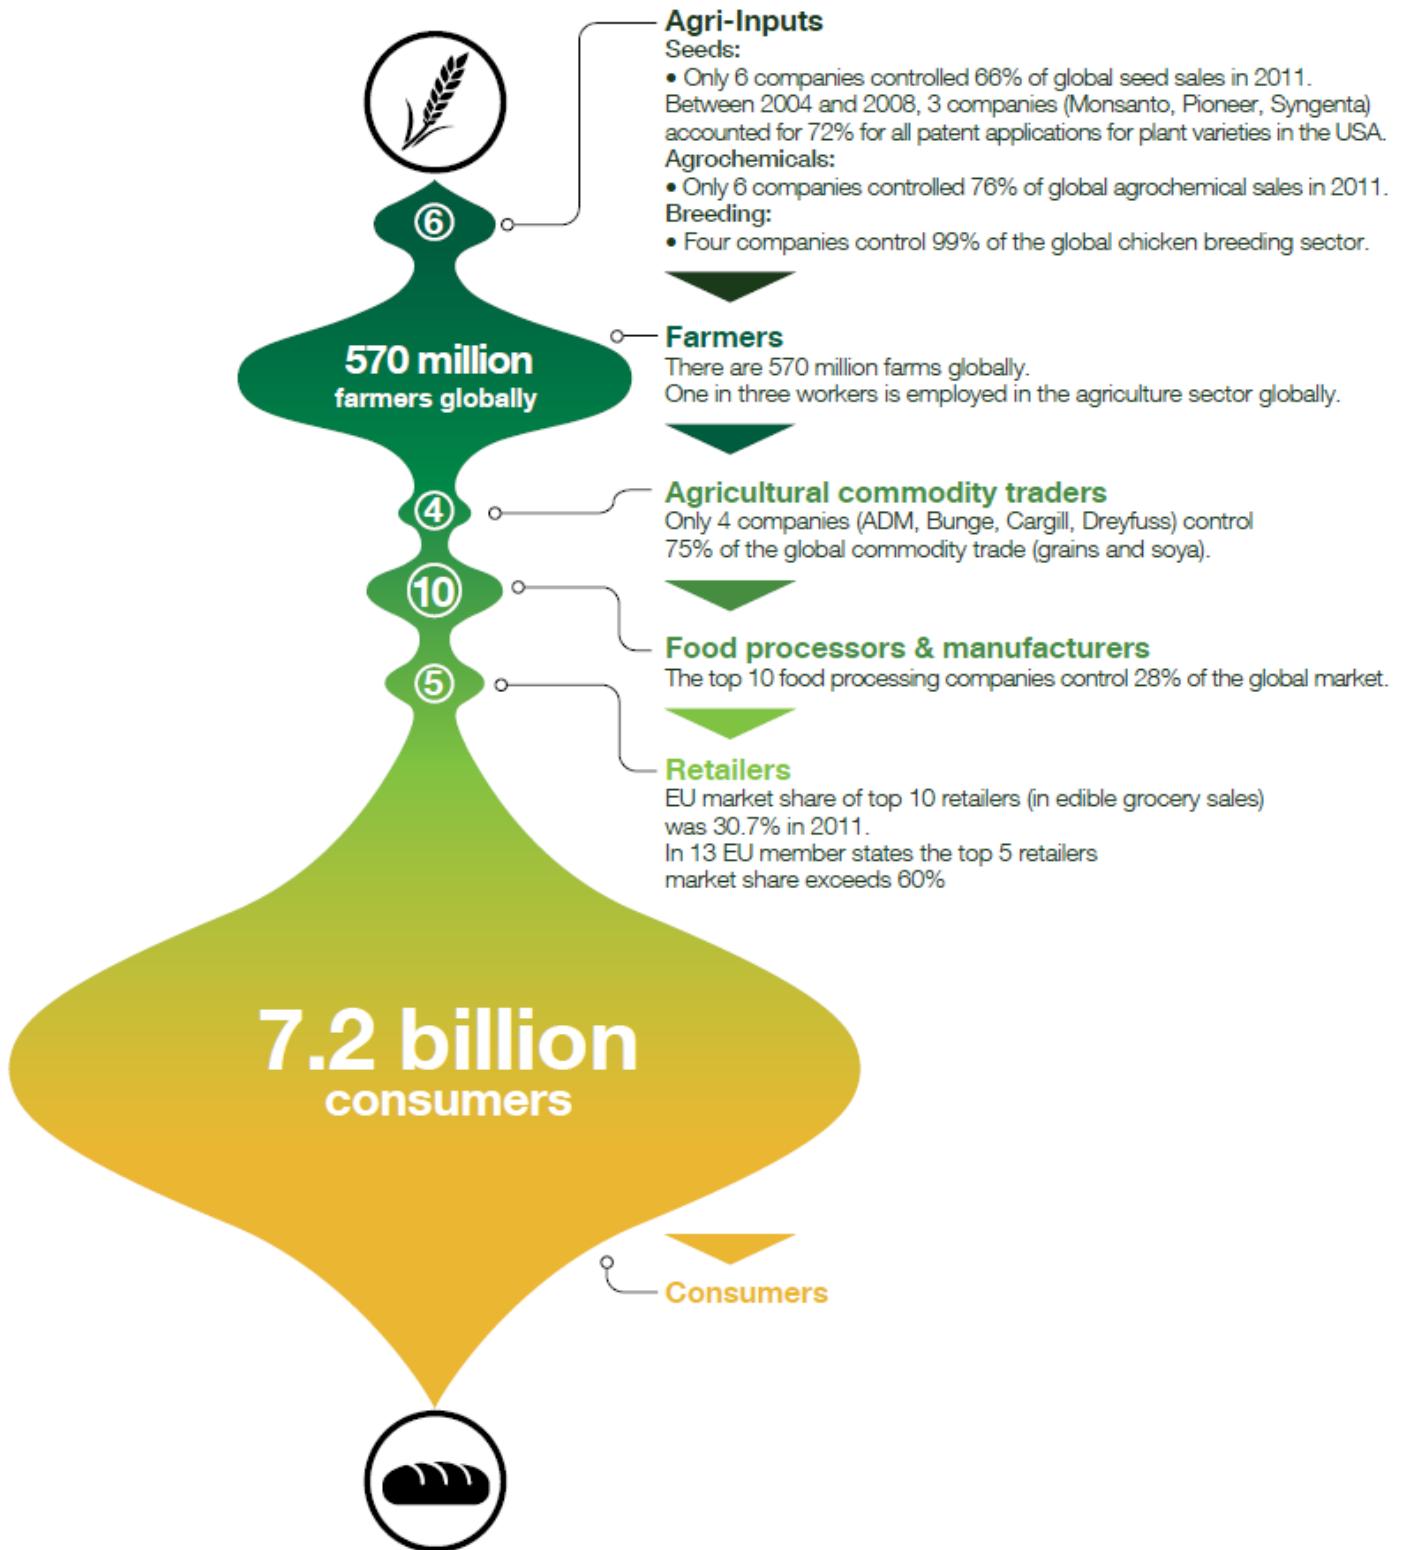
6

Agri-Inputs
Seeds:
• Only 6 companies controlled 66% of global seed sales in 2011. Between 2004 and 2008, 3 companies (Monsanto, Pioneer, Syngenta) accounted for 72% for all patent applications for plant varieties in the USA.
Agrochemicals:
• Only 6 companies controlled 76% of global agrochemical sales in 2011.
Breeding:
• Four companies control 99% of the global chicken breeding sector.

570 million farmers globally

Farmers
There are 570 million farms globally.
One in three workers is employed in the agriculture sector globally.

4

Agricultural commodity traders
Only 4 companies (ADM, Bunge, Cargill, Dreyfuss) control 75% of the global commodity trade (grains and soya).

10

Food processors & manufacturers
The top 10 food processing companies control 28% of the global market.

5

Retailers
EU market share of top 10 retailers (in edible grocery sales) was 30.7% in 2011.
In 13 EU member states the top 5 retailers market share exceeds 60%

7.2 billion consumers

Consumers